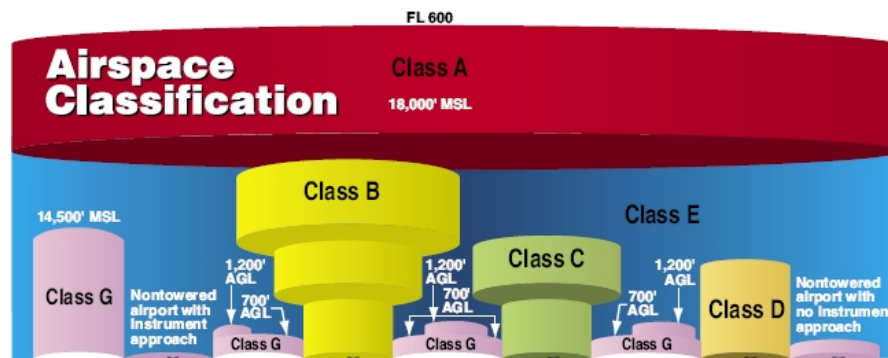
FL 600

Airspace Classification

Class A

18,000' MSL

Class B

14,500' MSL

Class E

Class G

Nontowered airport with instrument approach

1,200' AGL

700' AGL

Class G

1,200' AGL

700' AGL

Class C

Class G

700' AGL

1,200' AGL

Class G

Class D

Nontowered airport with no instrument approach